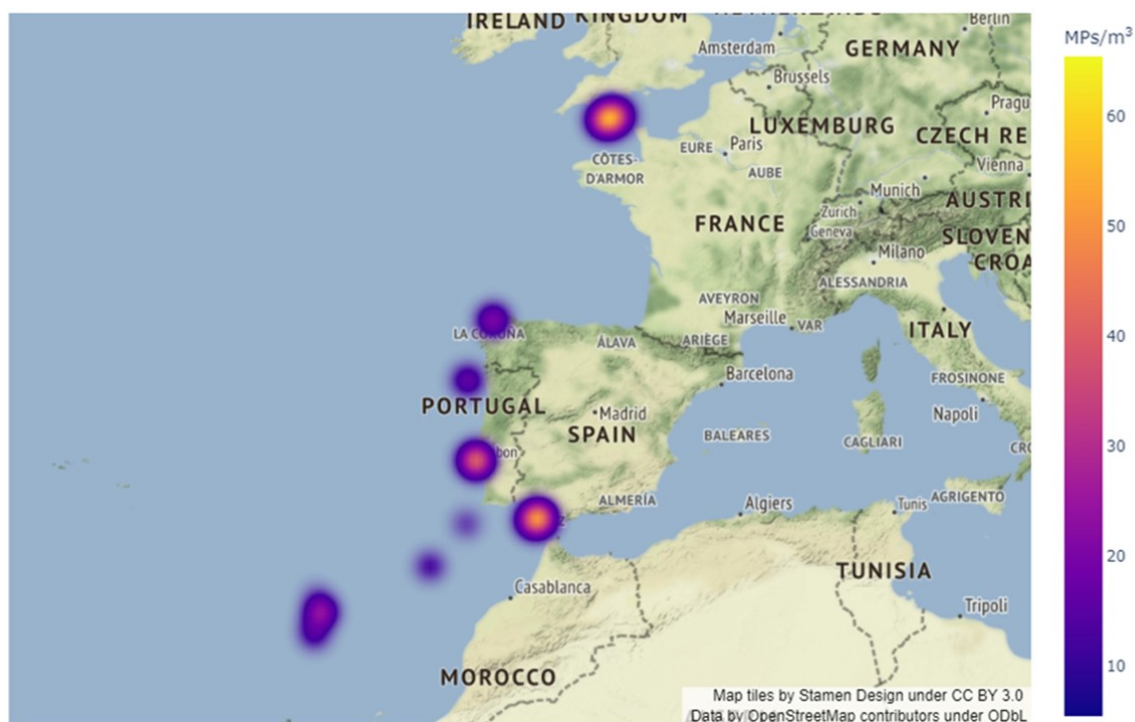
IRELAND KINGDOM
Berlin
Amsterdam
GERMANY
Brussels
Prague
LUXEMBURG
CZECH RE
EURE Paris
CÔTES-D'ARMOR
AUBE
Vienna
Munich
AUSTRI
FRANCE
Zurich
Geneva
SLOVEN
Milano
CROA
ALESSANDRIA
AVEYRON
Marseille
VAR
ITALY
LA CORUNA
ÁLAVA
ARIÈGE
Barcelona
FROSINONE
PORTUGAL
Madrid
Napoli
SPAIN
Lisbon
BALEARES
CAGLIARI
ALMERÍA
Algiers
Tunis
AGRIGENTO
TUNISIA
Casablanca
Tripoli
MOROCCO
Map tiles by Stamen Design under CC BY 3.0
Data by OpenStreetMap contributors under ODbL

MPs/m$^3$
60
50
40
30
20
10